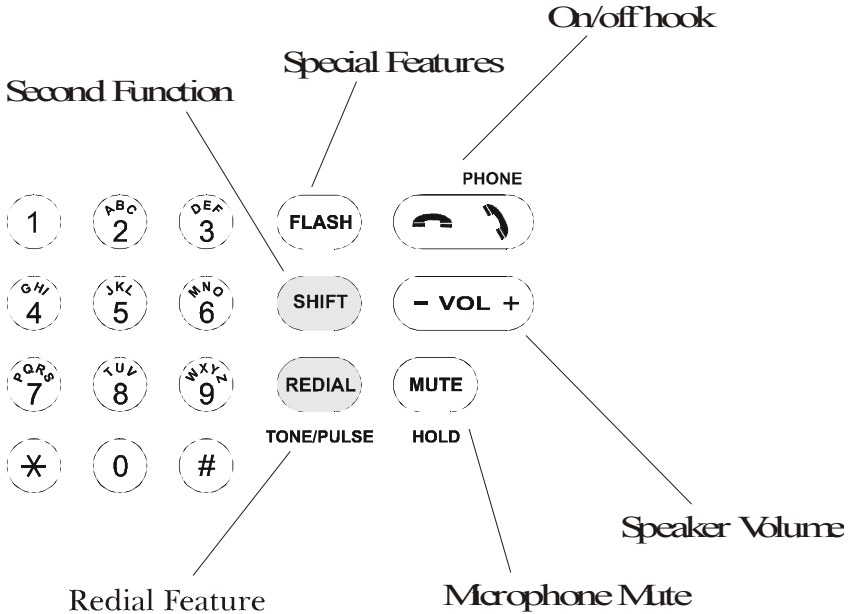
On/off hook

Special Features

Second Function

PHONE

1 ABC 2 DEF 3 FLASH

GHI 4 JKL 5 MNO 6 SHIFT − VOL +

PQRS 7 TUV 8 WXYZ 9 REDIAL MUTE

TONE/PULSE HOLD

∗ 0 #

Speaker Volume

Redial Feature

Microphone Mute